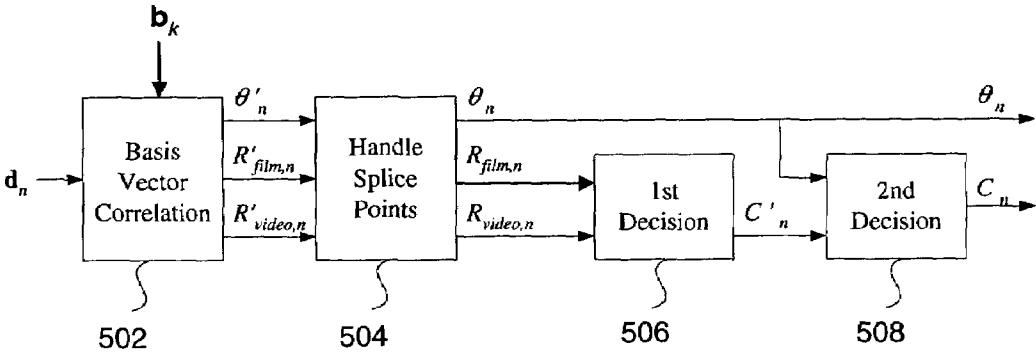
$\mathbf{b}_k$

$\mathbf{d}_n$

Basis Vector Correlation

$\theta'_n$

$R'_{film,n}$

$R'_{video,n}$

Handle Splice Points

$\theta_n$

$R_{film,n}$

$R_{video,n}$

1st Decision

$C'_n$

$\theta_n$

2nd Decision

$C_n$

502

504

506

508